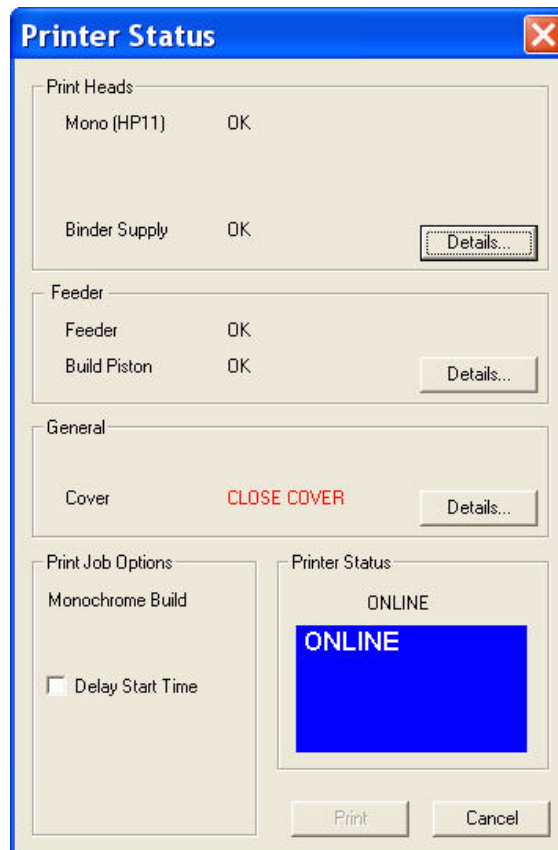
Printer Status

Print Heads

Mono (HP11) OK

Binder Supply OK

Details...

Feeder

Feeder OK

Build Piston OK

Details...

General

Cover CLOSE COVER

Details...

Print Job Options

Monochrome Build

Delay Start Time

Printer Status

ONLINE

ONLINE

Print

Cancel